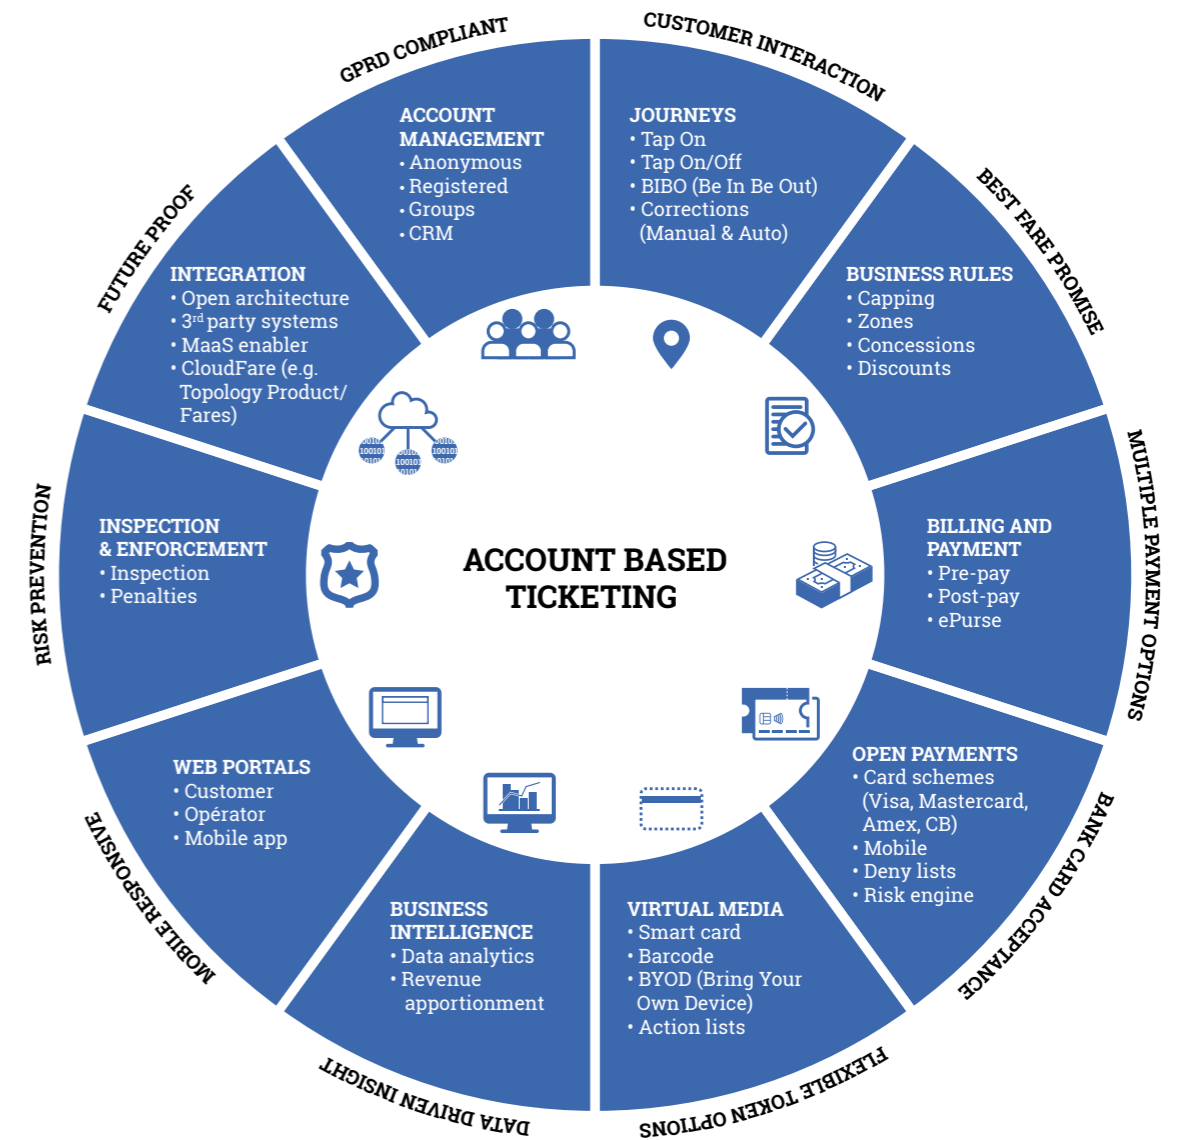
ACCOUNT BASED TICKETING

GPRD COMPLIANT

ACCOUNT MANAGEMENT
• Anonymous
• Registered
• Groups
• CRM

CUSTOMER INTERACTION

JOURNEYS
• Tap On
• Tap On/Off
• BIBO (Be In Be Out)
• Corrections (Manual & Auto)

BEST FARE PROMISE

BUSINESS RULES
• Capping
• Zones
• Concessions
• Discounts

MULTIPLE PAYMENT OPTIONS

BILLING AND PAYMENT
• Pre-pay
• Post-pay
• ePurse

BANK CARD ACCEPTANCE

OPEN PAYMENTS
• Card schemes (Visa, Mastercard, Amex, CB)
• Mobile
• Deny lists
• Risk engine

FLEXIBLE TOKEN OPTIONS

VIRTUAL MEDIA
• Smart card
• Barcode
• BYOD (Bring Your Own Device)
• Action lists

DATA DRIVEN INSIGHT

BUSINESS INTELLIGENCE
• Data analytics
• Revenue apportionment

MOBILE RESPONSIVE

WEB PORTALS
• Customer
• Opérator
• Mobile app

RISK PREVENTION

INSPECTION & ENFORCEMENT
• Inspection
• Penalties

FUTURE PROOF

INTEGRATION
• Open architecture
• 3$^{rd}$ party systems
• MaaS enabler
• CloudFare (e.g. Topology Product/ Fares)

100101 100101 100101